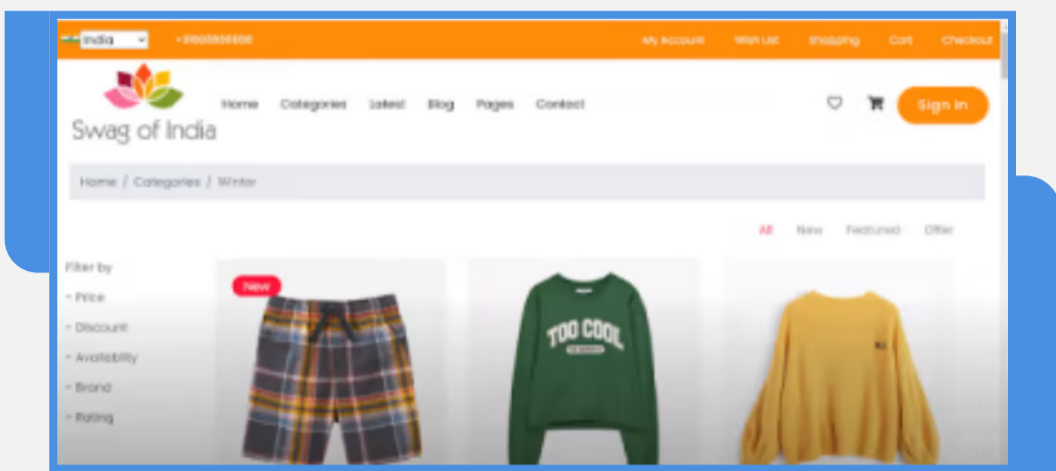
India +910000000000 My Account Wish List Shopping Cart Checkout

Swag of India

Home Categories Latest Blog Pages Contact

Sign In

Home / Categories / Winter

All New Featured Offer

Filter by
- Price
- Discount
- Availability
- Brand
- Rating

New

TOO COOL